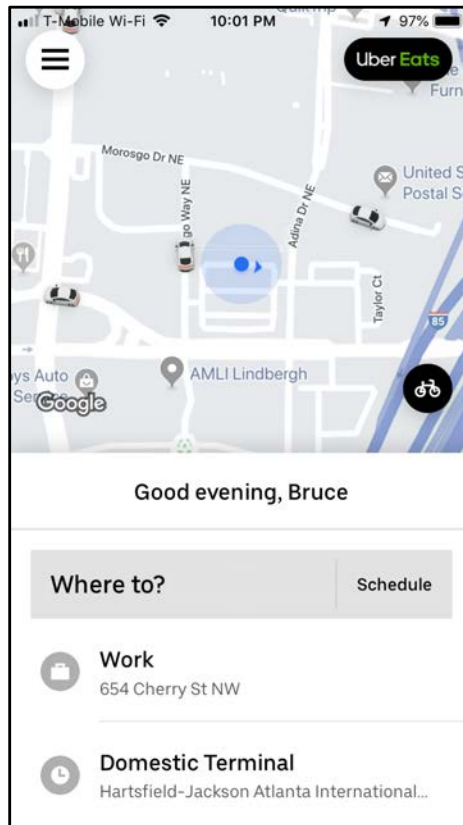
T-Mobile Wi-Fi 10:01 PM 97%

Uber Eats

Morosgo Dr NE

go Way NE

Adina Dr NE

United S Postal S

Furn

Taylor Ct

85

ys Auto Se

AMLI Lindbergh

Google

Good evening, Bruce

Where to?

Schedule

Work
654 Cherry St NW

Domestic Terminal
Hartsfield-Jackson Atlanta International...